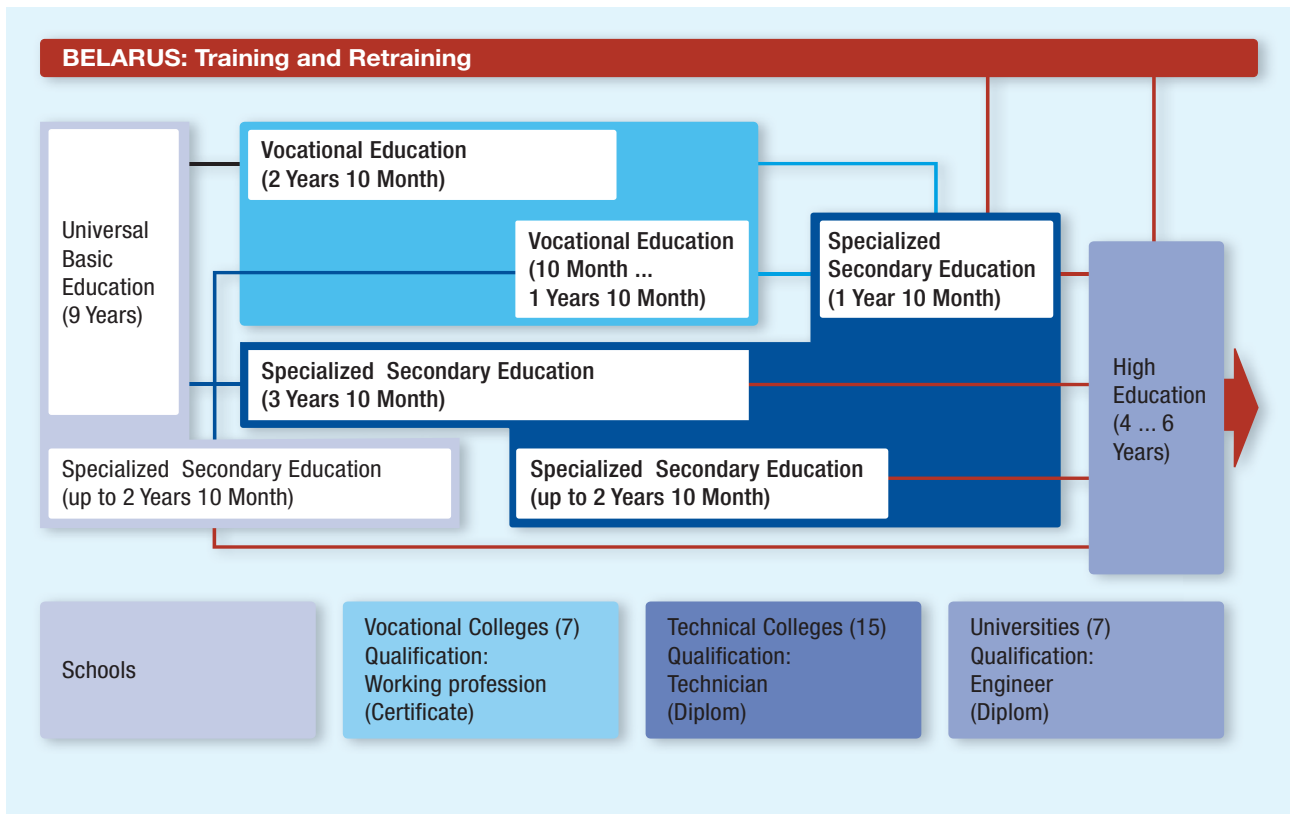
BELARUS: Training and Retraining

Universal Basic Education (9 Years)

Vocational Education (2 Years 10 Month)

Vocational Education (10 Month ... 1 Years 10 Month)

Specialized Secondary Education (1 Year 10 Month)

Specialized Secondary Education (3 Years 10 Month)

High Education (4 ... 6 Years)

Specialized Secondary Education (up to 2 Years 10 Month)

Specialized Secondary Education (up to 2 Years 10 Month)

Schools

Vocational Colleges (7)
Qualification:
Working profession
(Certificate)

Technical Colleges (15)
Qualification:
Technician
(Diplom)

Universities (7)
Qualification:
Engineer
(Diplom)